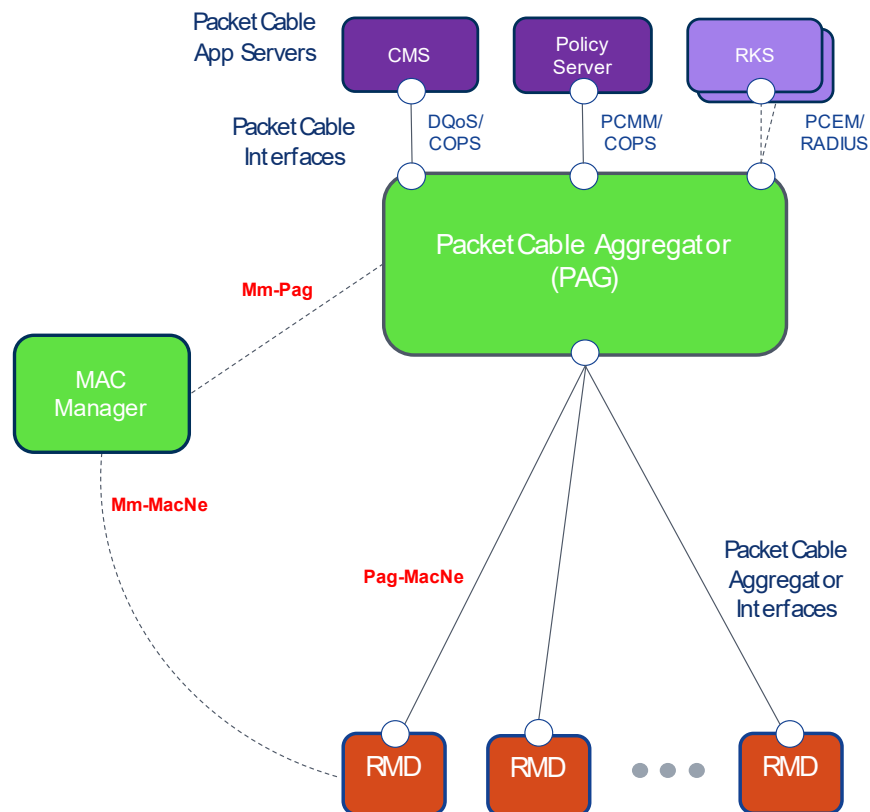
PacketCable App Servers

CMS

Policy Server

RKS

PacketCable Interfaces

DQoS/ COPS

PCMM/ COPS

PCEM/ RADIUS

PacketCable Aggregator (PAG)

Mm-Pag

MAC Manager

Mm-MacNe

Pag-MacNe

PacketCable Aggregator Interfaces

RMD

RMD

RMD